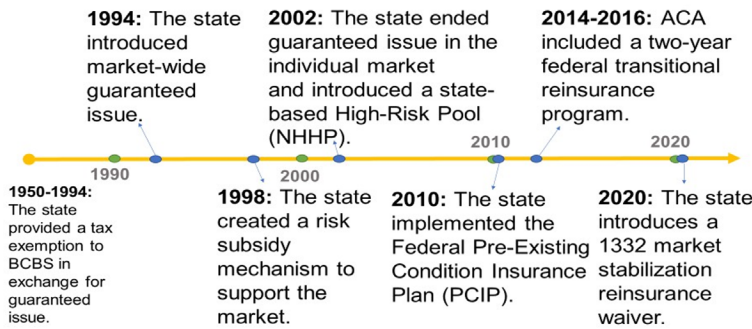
1994: The state introduced market-wide guaranteed issue.

2002: The state ended guaranteed issue in the individual market and introduced a state-based High-Risk Pool (NHHP).

2014-2016: ACA included a two-year federal transitional reinsurance program.

1990

2000

2010

2020

1950-1994: The state provided a tax exemption to BCBS in exchange for guaranteed issue.

1998: The state created a risk subsidy mechanism to support the market.

2010: The state implemented the Federal Pre-Existing Condition Insurance Plan (PCIP).

2020: The state introduces a 1332 market stabilization reinsurance waiver.